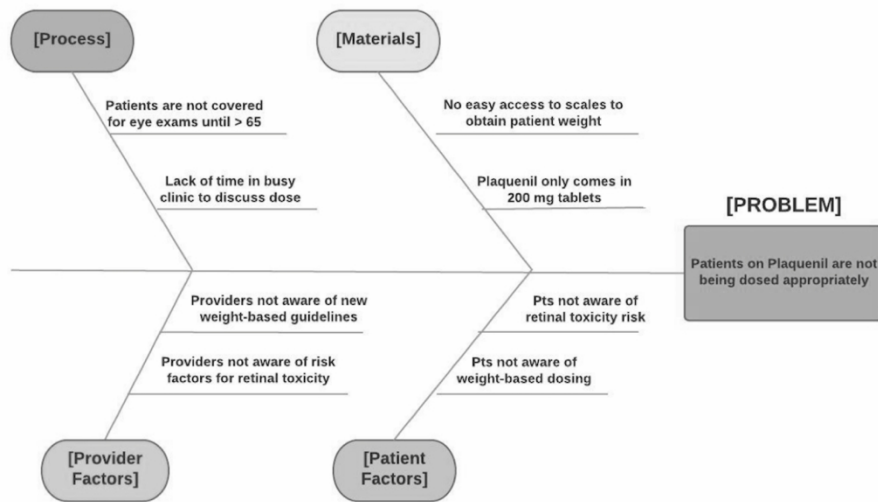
[Process]

Patients are not covered for eye exams until > 65

Lack of time in busy clinic to discuss dose

[Materials]

No easy access to scales to obtain patient weight

Plaquenil only comes in 200 mg tablets

[PROBLEM]

Patients on Plaquenil are not being dosed appropriately

Providers not aware of new weight-based guidelines

Providers not aware of risk factors for retinal toxicity

[Provider Factors]

Pts not aware of retinal toxicity risk

Pts not aware of weight-based dosing

[Patient Factors]